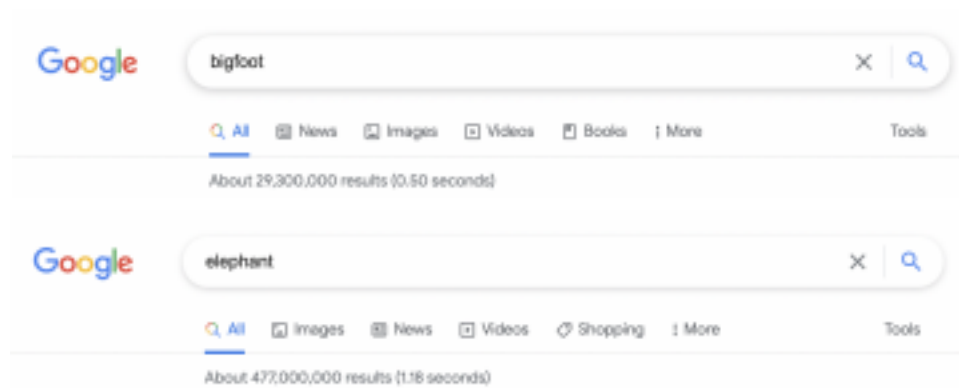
Google

bigfoot

All News Images Videos Books More Tools

About 29,300,000 results (0.50 seconds)

Google

elephant

All Images News Videos Shopping More Tools

About 477,000,000 results (1.18 seconds)